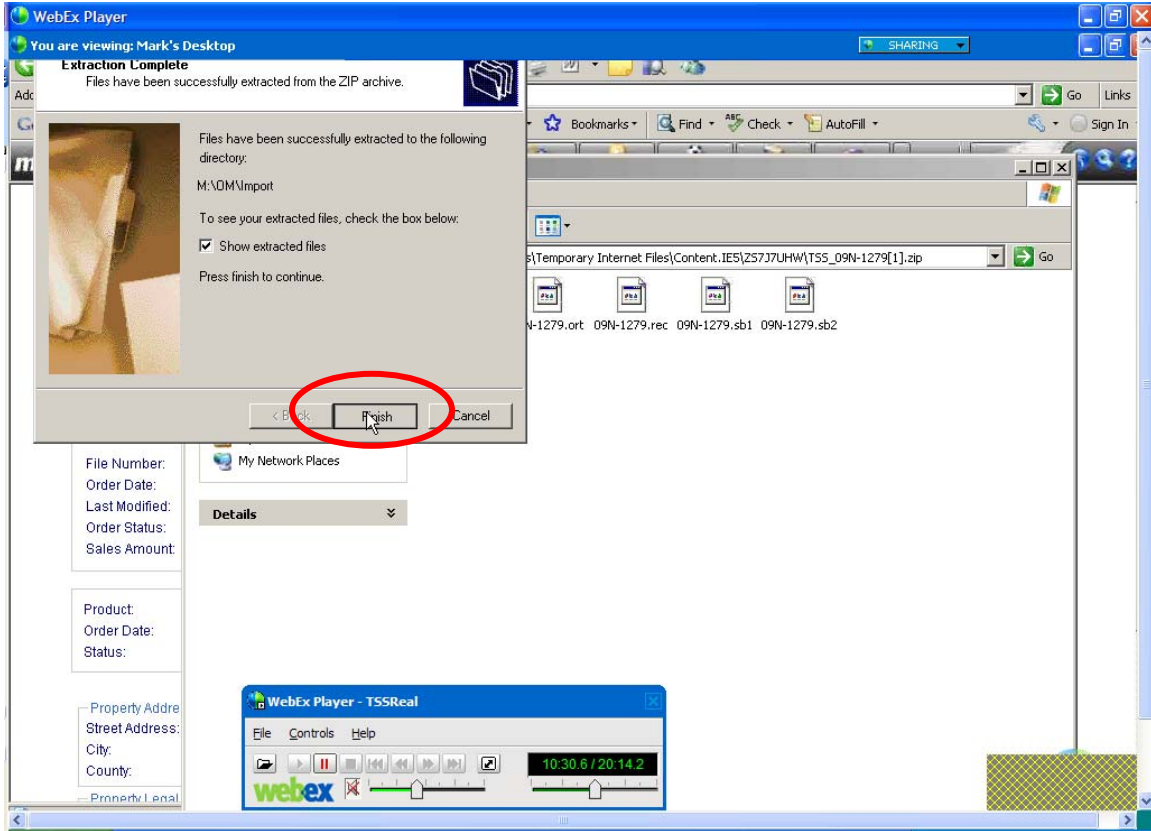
WebEx Player
You are viewing: Mark's Desktop
SHARING

Extraction Complete
Files have been successfully extracted from the ZIP archive.

Files have been successfully extracted to the following directory:

M:\OM\Import

To see your extracted files, check the box below:

Show extracted files

Press finish to continue.

< Back
Finish
Cancel

Add
Go
Links
G
Bookmarks
Find
Check
AutoFill
Sign In
m
s\Temporary Internet Files\Content.IE5\ZS7J7UHW\TSS_09N-1279[1].zip
Go
N-1279.ort
09N-1279.rec
09N-1279.sb1
09N-1279.sb2

My Network Places

Details

File Number:
Order Date:
Last Modified:
Order Status:
Sales Amount:

Product:
Order Date:
Status:

Property Addre
Street Address:
City:
County:
Property Legal

WebEx Player - TSSReal
File
Controls
Help
10:30.6 / 20:14.2
webex